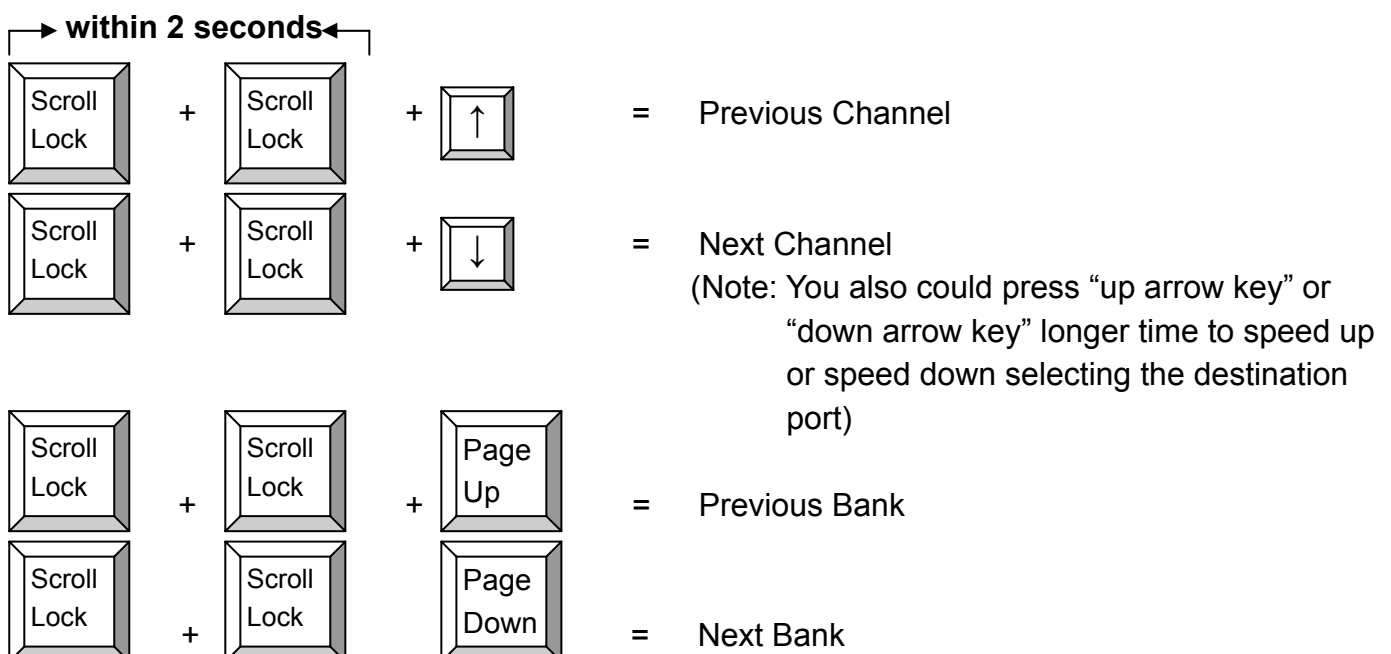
within 2 seconds

Scroll Lock + Scroll Lock + ↑ = Previous Channel

Scroll Lock + Scroll Lock + ↓ = Next Channel

(Note: You also could press “up arrow key” or “down arrow key” longer time to speed up or speed down selecting the destination port)

Scroll Lock + Scroll Lock + Page Up = Previous Bank

Scroll Lock + Scroll Lock Page Down = Next Bank